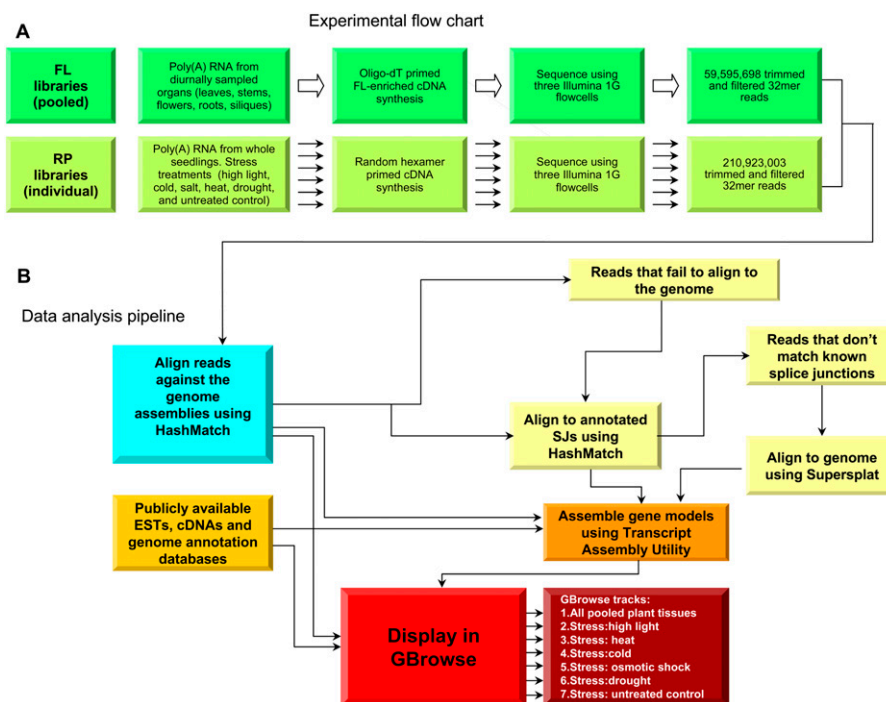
A

Experimental flow chart

FL libraries (pooled)

Poly(A) RNA from diurnally sampled organs (leaves, stems, flowers, roots, siliques)

Oligo-dT primed FL-enriched cDNA synthesis

Sequence using three Illumina 1G flowcells

59,595,698 trimmed and filtered 32mer reads

RP libraries (individual)

Poly(A) RNA from whole seedlings. Stress treatments (high light, cold, salt, heat, drought, and untreated control)

Random hexamer primed cDNA synthesis

Sequence using three Illumina 1G flowcells

210,923,003 trimmed and filtered 32mer reads

B

Data analysis pipeline

Reads that fail to align to the genome

Reads that don't match known splice junctions

Align reads against the genome assemblies using HashMatch

Align to annotated SJs using HashMatch

Align to genome using Supersplat

Publicly available ESTs, cDNAs and genome annotation databases

Assemble gene models using Transcript Assembly Utility

Display in GBrowse

GBrowse tracks:
1.All pooled plant tissues
2.Stress:high light
3.Stress: heat
4.Stress:cold
5.Stress: osmotic shock
6.Stress:drought
7.Stress: untreated control